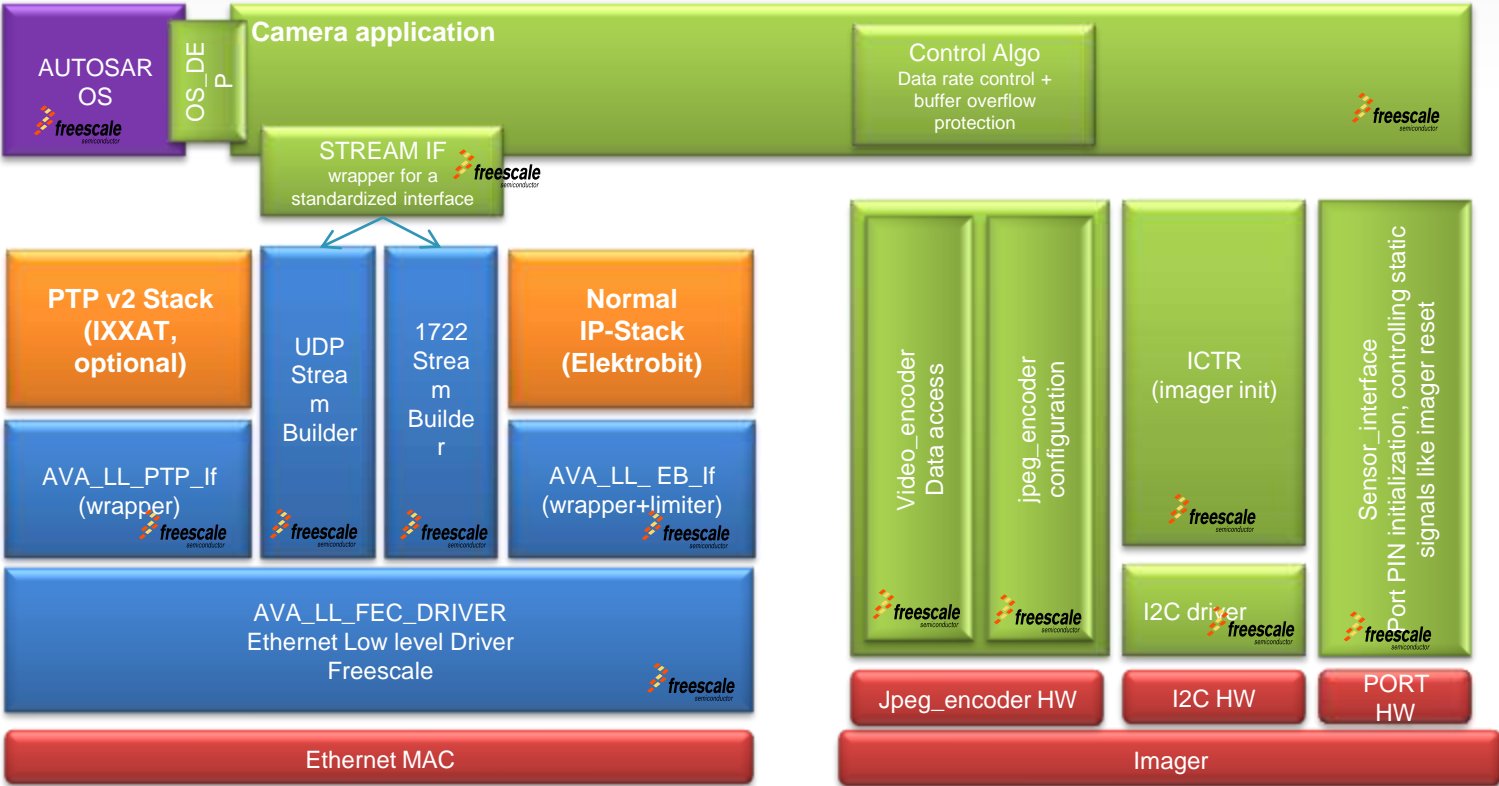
AUTOSAR OS

freescale semiconductor

OS_DEP

Camera application

Control Algo
Data rate control + buffer overflow protection

freescale semiconductor

STREAM IF
wrapper for a standardized interface

freescale semiconductor

PTP v2 Stack (IXXAT, optional)

UDP Stream Builder

1722 Stream Builder

Normal IP-Stack (Elektrobit)

AVA_LL_PTP_If (wrapper)

freescale semiconductor

freescale semiconductor

freescale semiconductor

AVA_LL_ EB_If (wrapper+limiter)

freescale semiconductor

AVA_LL_FEC_DRIVER
Ethernet Low level Driver
Freescale

freescale semiconductor

Ethernet MAC

Video_encoder Data access

freescale semiconductor

jpeg_encoder configuration

freescale semiconductor

ICTR (imager init)

freescale semiconductor

I2C driver

freescale semiconductor

Sensor_interface
Port PIN initialization, controlling static signals like imager reset

freescale semiconductor

Jpeg_encoder HW

I2C HW

PORT HW

Imager